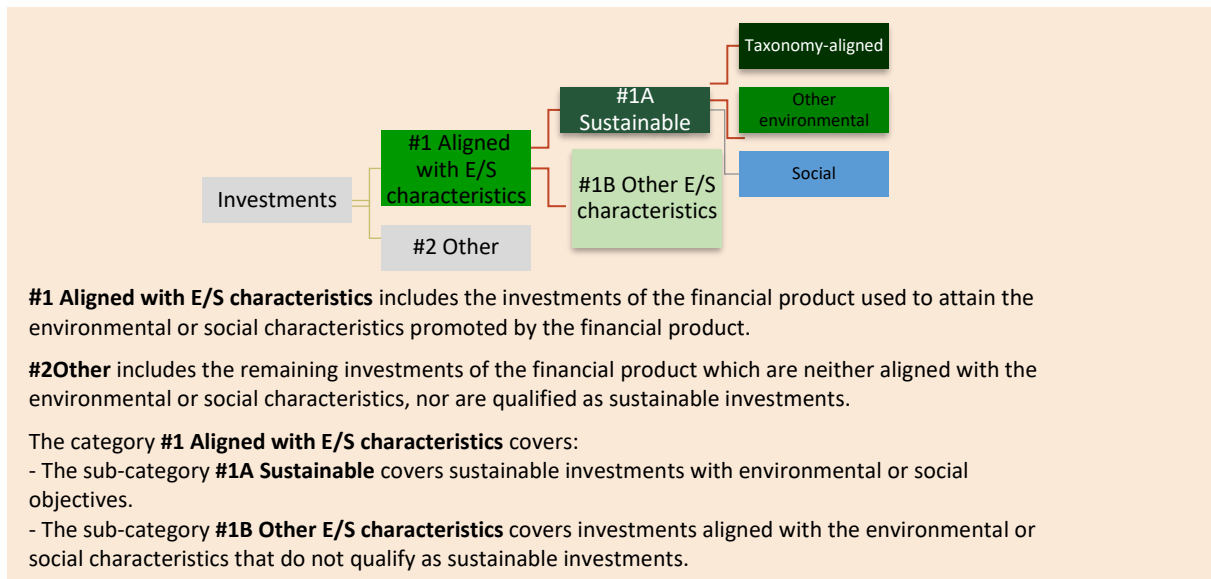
Investments

#1 Aligned with E/S characteristics

#2 Other

#1A Sustainable

#1B Other E/S characteristics

Taxonomy-aligned

Other environmental

Social

**#1 Aligned with E/S characteristics** includes the investments of the financial product used to attain the environmental or social characteristics promoted by the financial product.

**#2Other** includes the remaining investments of the financial product which are neither aligned with the environmental or social characteristics, nor are qualified as sustainable investments.

The category **#1 Aligned with E/S characteristics** covers:
- The sub-category **#1A Sustainable** covers sustainable investments with environmental or social objectives.
- The sub-category **#1B Other E/S characteristics** covers investments aligned with the environmental or social characteristics that do not qualify as sustainable investments.